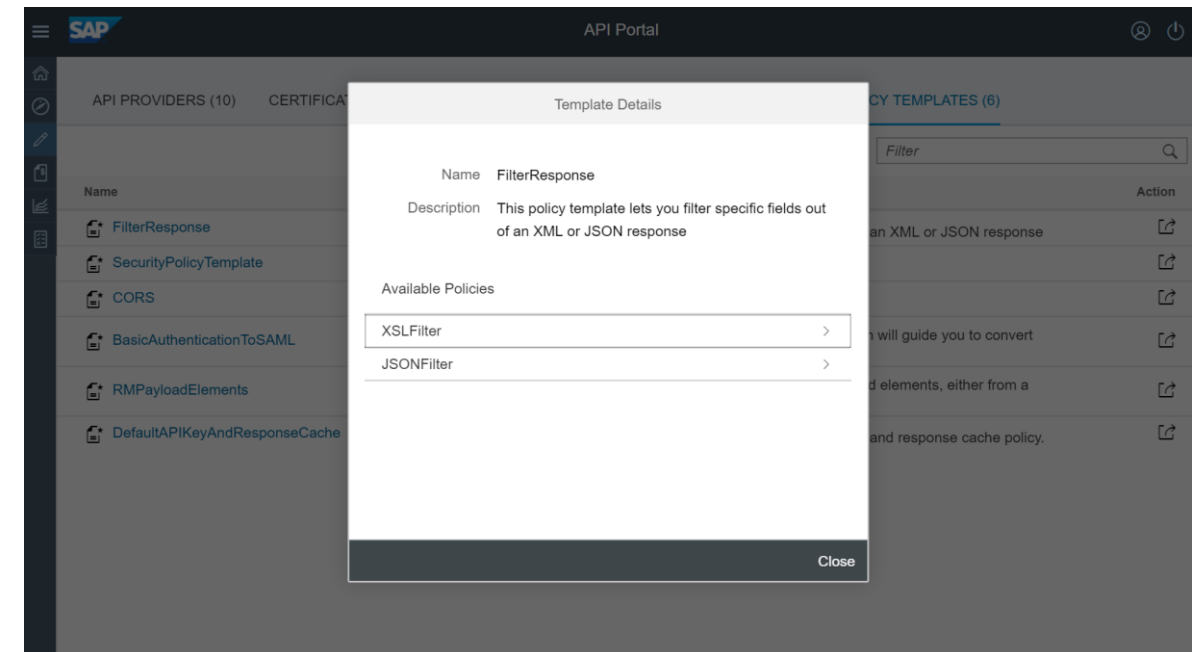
SAP

API Portal

API PROVIDERS (10)

CERTIFICA

CY TEMPLATES (6)

Filter

Name

Action

FilterResponse

an XML or JSON response

SecurityPolicyTemplate

CORS

BasicAuthenticationToSAML

n will guide you to convert

RMPayloadElements

d elements, either from a

DefaultAPIKeyAndResponseCache

and response cache policy.

Template Details

Name FilterResponse

Description This policy template lets you filter specific fields out of an XML or JSON response

Available Policies

XSLFilter

JSONFilter

Close